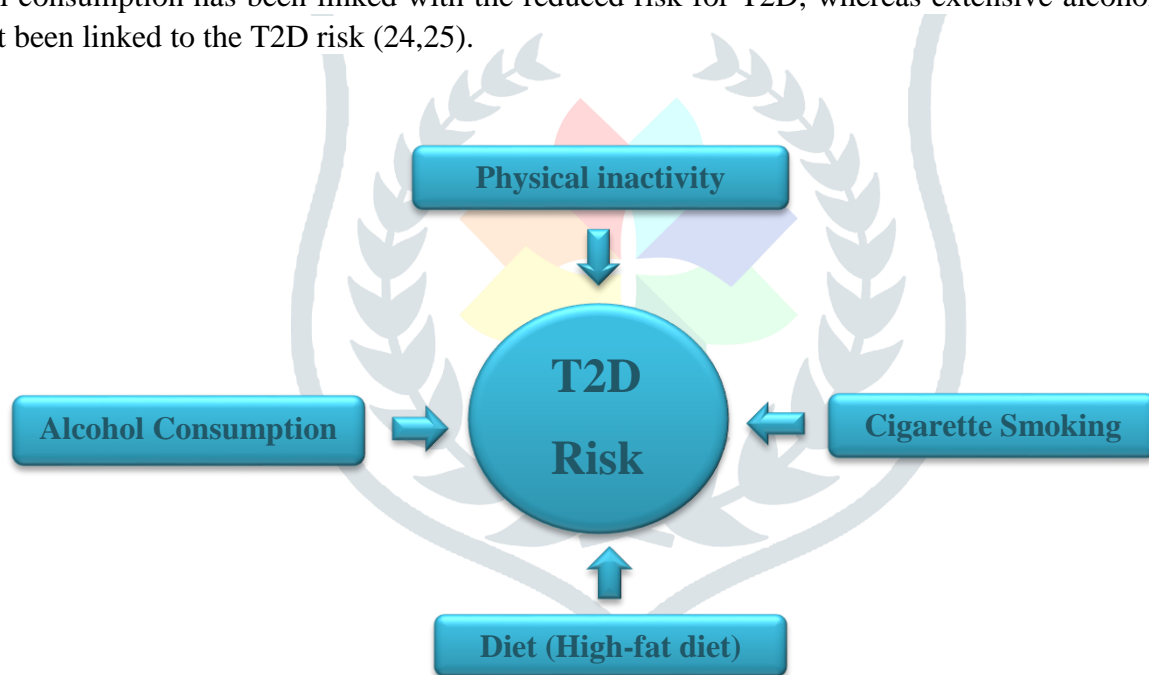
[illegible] consumption has been linked with the reduced risk for T2D, whereas extensive alcohol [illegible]t been linked to the T2D risk (24,25).

Physical inactivity

T2D Risk

Alcohol Consumption

Cigarette Smoking

Diet (High-fat diet)